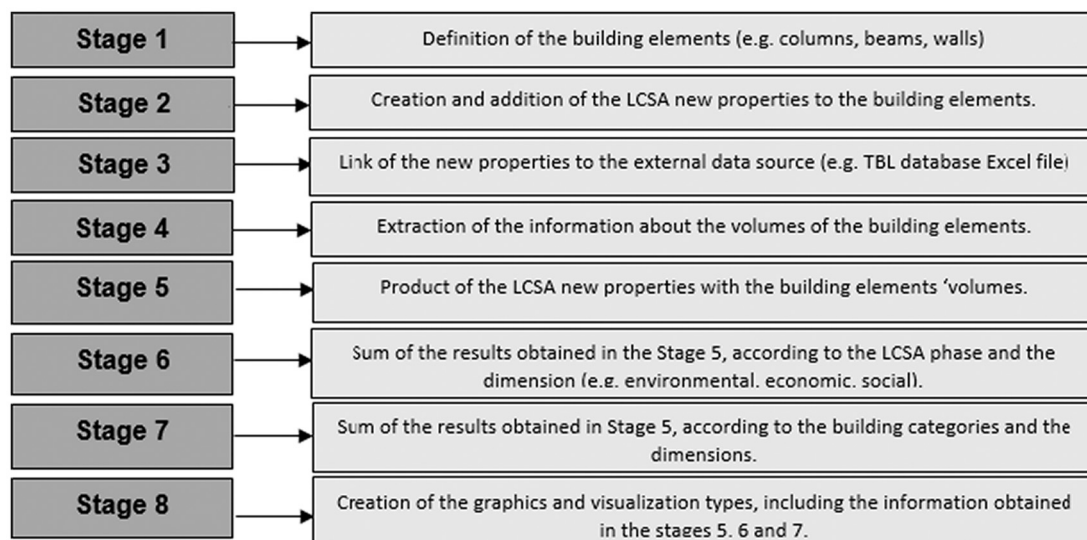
Stage 1
Definition of the building elements (e.g. columns, beams, walls)

Stage 2
Creation and addition of the LCSA new properties to the building elements.

Stage 3
Link of the new properties to the external data source (e.g. TBL database Excel file)

Stage 4
Extraction of the information about the volumes of the building elements.

Stage 5
Product of the LCSA new properties with the building elements 'volumes.

Stage 6
Sum of the results obtained in the Stage 5, according to the LCSA phase and the dimension (e.g. environmental. economic. social).

Stage 7
Sum of the results obtained in Stage 5, according to the building categories and the dimensions.

Stage 8
Creation of the graphics and visualization types, including the information obtained in the stages 5. 6 and 7.